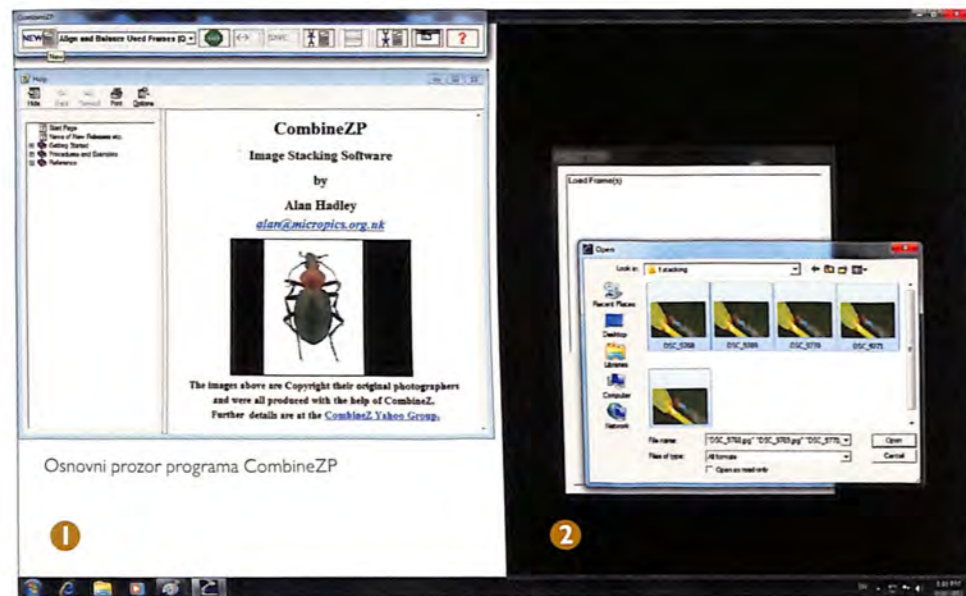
CombineZP

NEW Align and Balance Used Frames (D ? GO

New

Help

Hide Back Forward Print Options

Start Page
News of New Releases etc.
Getting Started
Procedures and Examples
Reference

CombineZP

Image Stacking Software

by

Alan Hadley

alan@micropics.org.uk

The images above are Copyright their original photographers and were all produced with the help of CombineZ. Further details are at the CombineZ Yahoo Group.

Osnovni prozor programa CombineZP

1

Load Frame(s)

Open

Look in: f.stacking

Recent Places

Desktop

Libraries

Computer

Network

DSC_5768 DSC_5769 DSC_5770 DSC_5771

File name: "DSC_5768.jpg" "DSC_5769.jpg" "DSC_5770

Files of type: All formats

Open as read-only

Open

Cancel

2